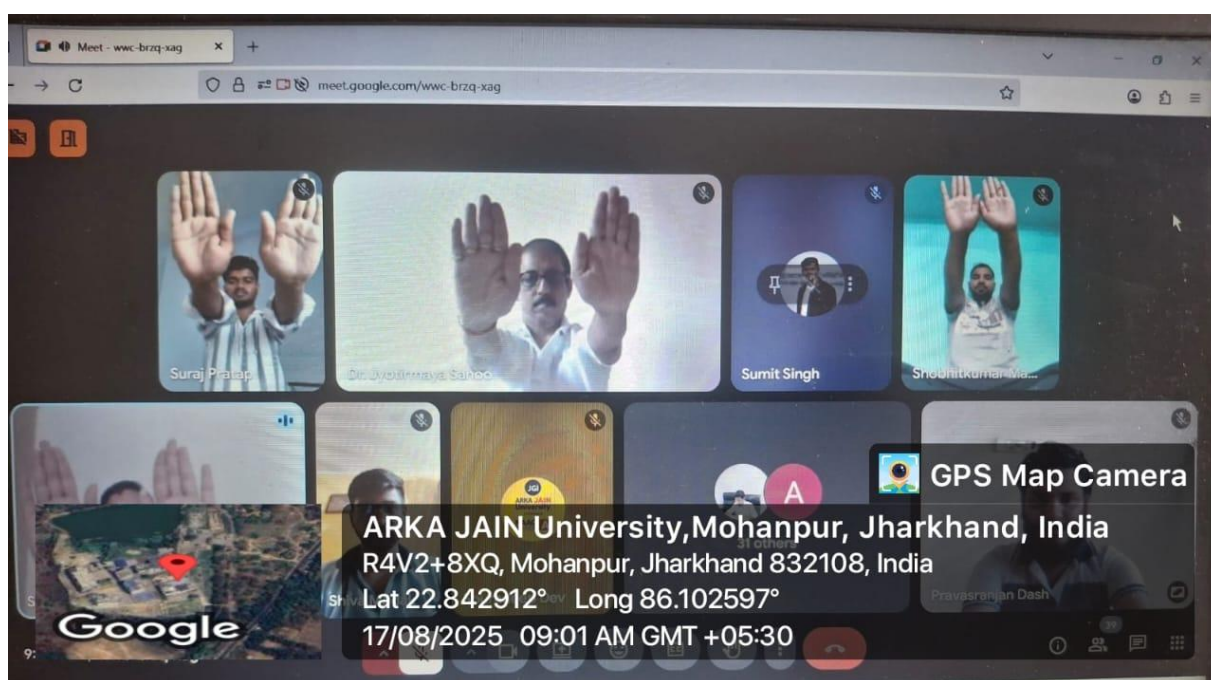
Meet - wwc-brzq-xag

meet.google.com/wwc-brzq-xag

Suraj Pratap

Dr. Jyotirmaya Sahoo

Sumit Singh

Shobhitkumar Ma...

A

31 others

Pravasranjan Dash

ARKA JAIN University

GPS Map Camera

ARKA JAIN University,Mohanpur, Jharkhand, India
R4V2+8XQ, Mohanpur, Jharkhand 832108, India
Lat 22.842912° Long 86.102597°
17/08/2025 09:01 AM GMT +05:30

Google

33